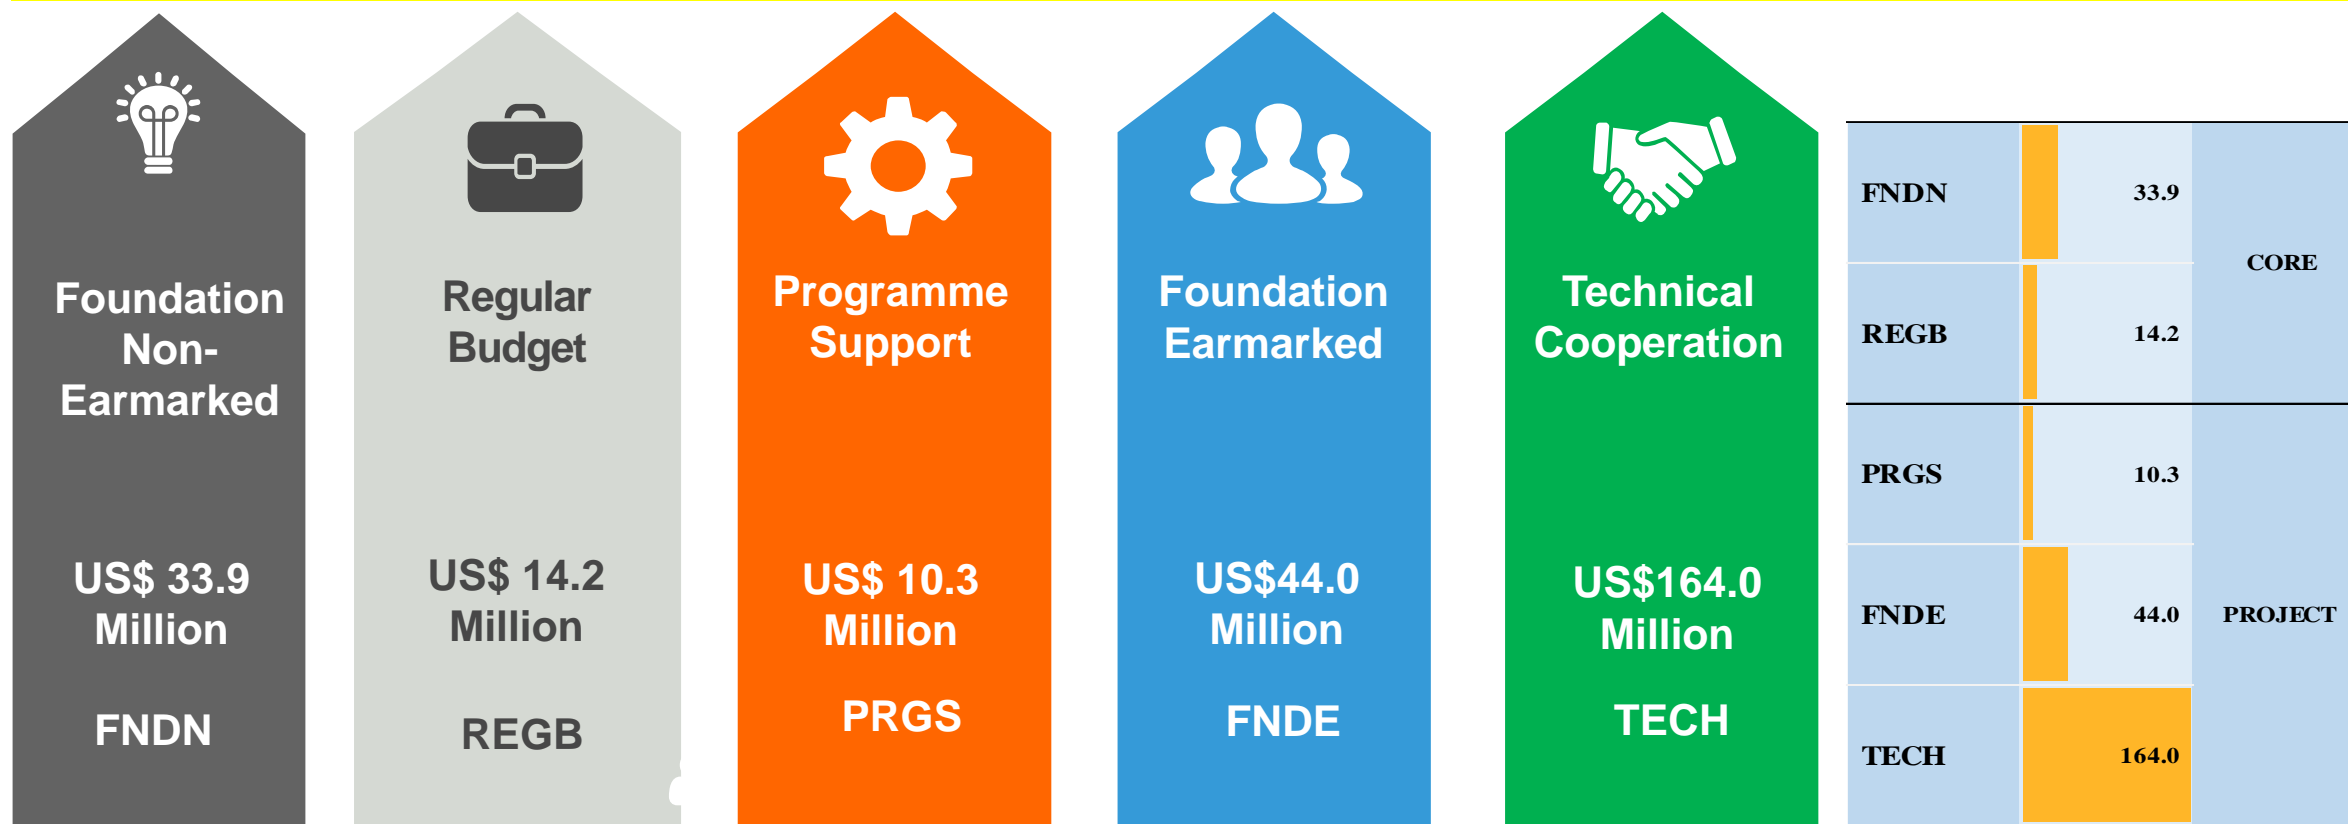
Foundation Non-Earmarked

US$ 33.9 Million

FNDN

Regular Budget

US$ 14.2 Million

REGB

Programme Support

US$ 10.3 Million

PRGS

Foundation Earmarked

US$44.0 Million

FNDE

Technical Cooperation

US$164.0 Million

TECH

| | | |
|---|---|---|
| FNDN | 33.9 | CORE |
| REGB | 14.2 | |
| PRGS | 10.3 | PROJECT |
| FNDE | 44.0 | |
| TECH | 164.0 | |